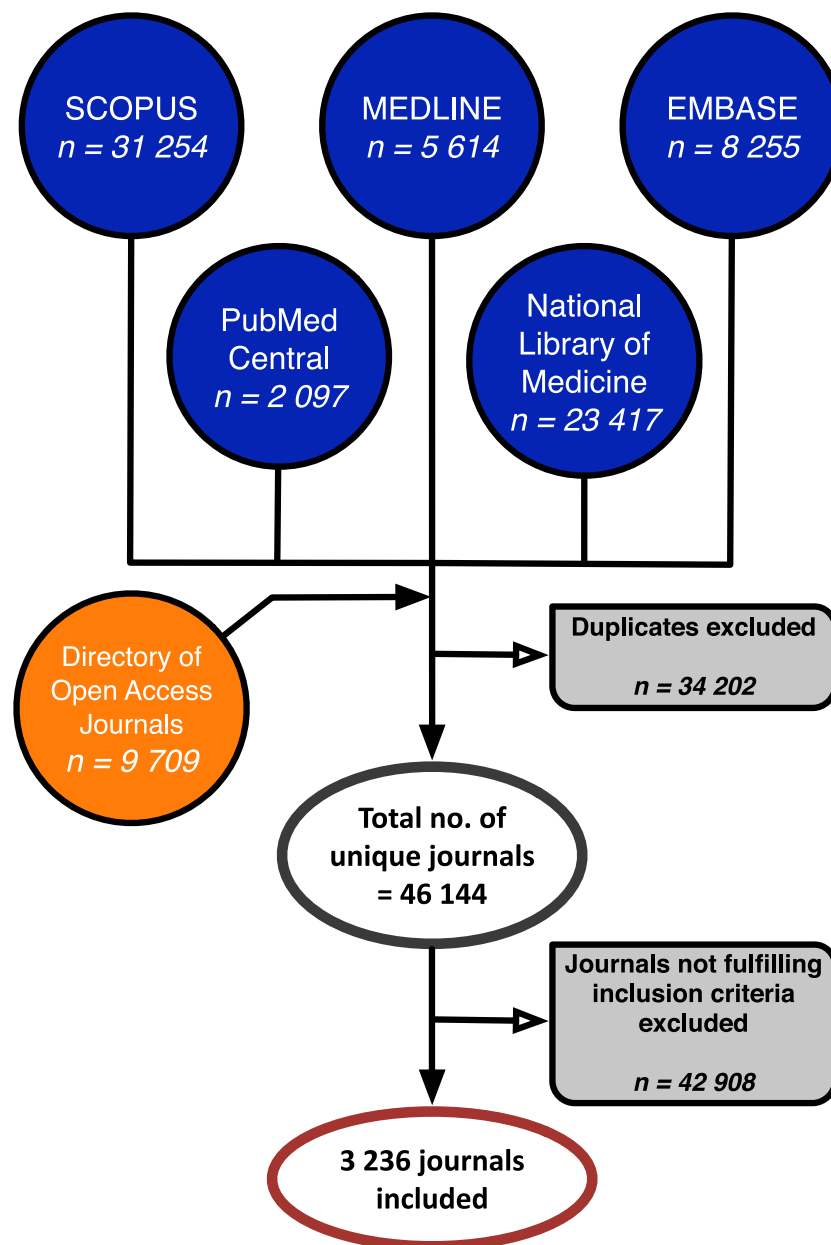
SCOPUS
*n = 31 254*

MEDLINE
*n = 5 614*

EMBASE
*n = 8 255*

PubMed Central
*n = 2 097*

National Library of Medicine
*n = 23 417*

Directory of Open Access Journals
*n = 9 709*

Duplicates excluded

*n = 34 202*

Total no. of unique journals = 46 144

Journals not fulfilling inclusion criteria excluded

*n = 42 908*

3 236 journals included